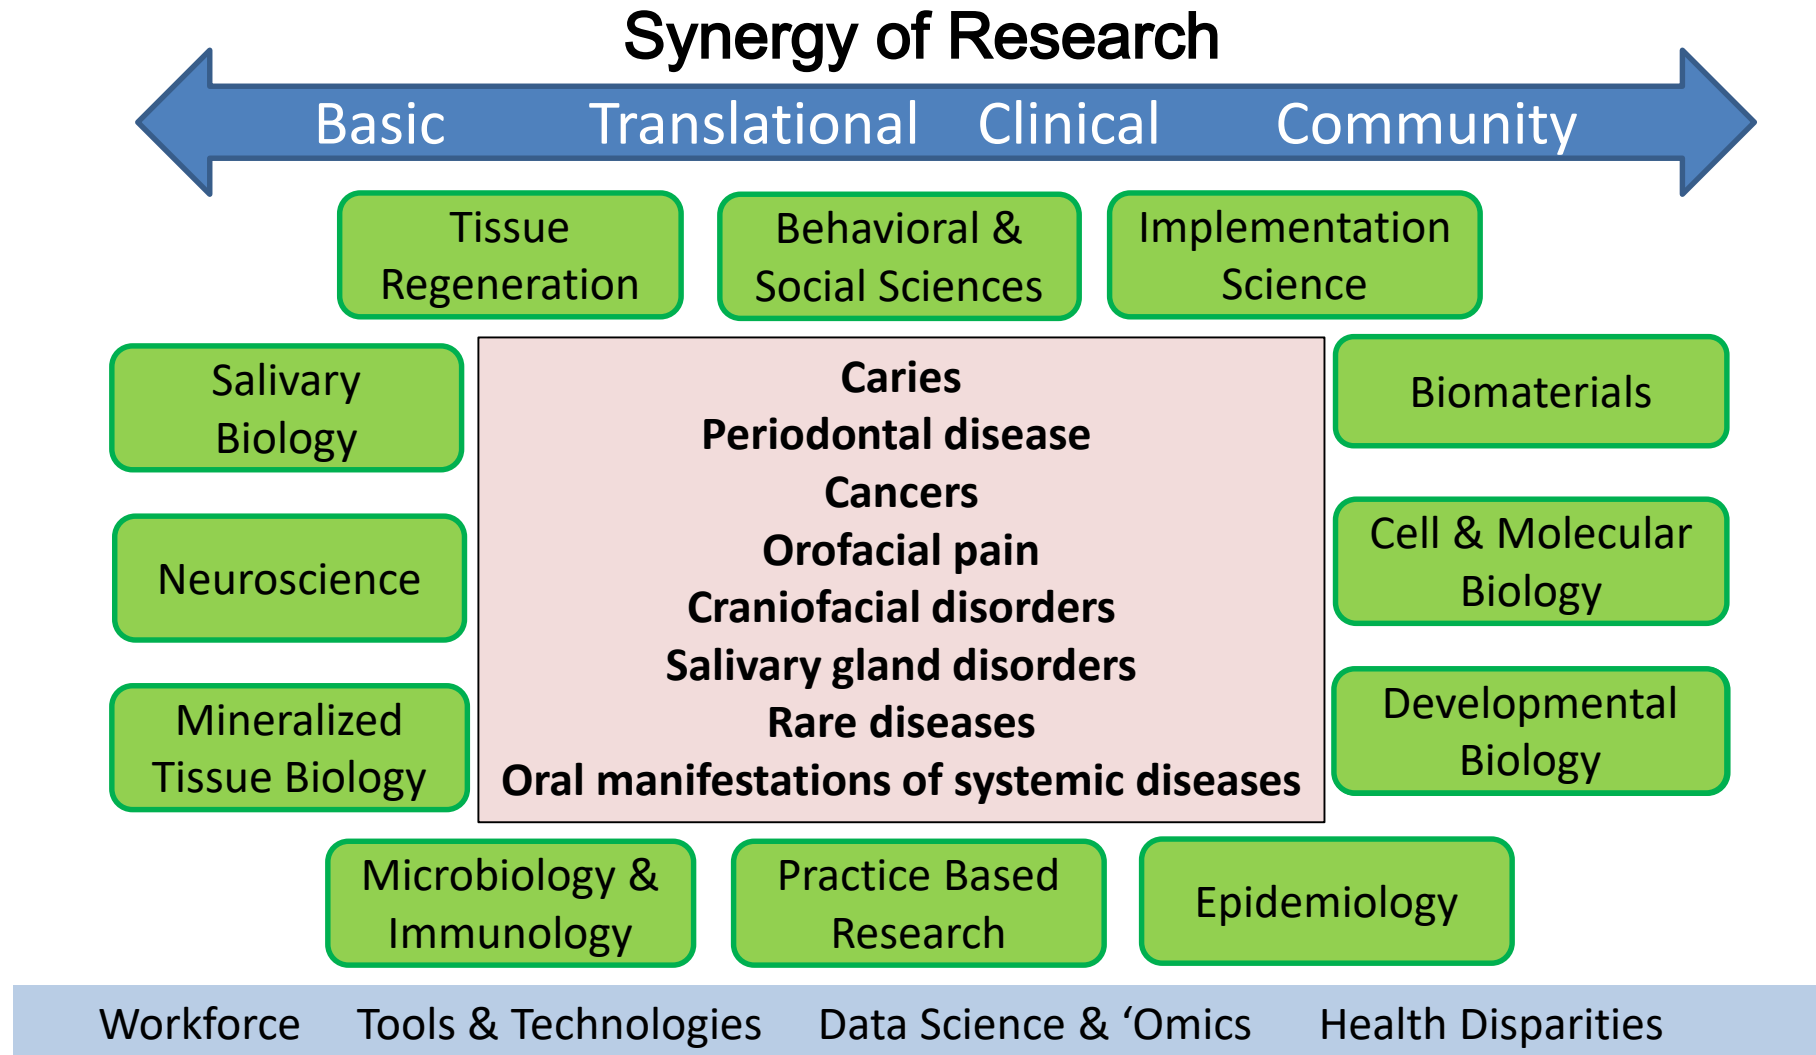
Synergy of Research

Basic Translational Clinical Community

Tissue Regeneration

Behavioral & Social Sciences

Implementation Science

Salivary Biology

Caries
Periodontal disease
Cancers
Orofacial pain
Craniofacial disorders
Salivary gland disorders
Rare diseases
Oral manifestations of systemic diseases

Biomaterials

Neuroscience

Cell & Molecular Biology

Mineralized Tissue Biology

Developmental Biology

Microbiology & Immunology

Practice Based Research

Epidemiology

Workforce Tools & Technologies Data Science & 'Omics Health Disparities